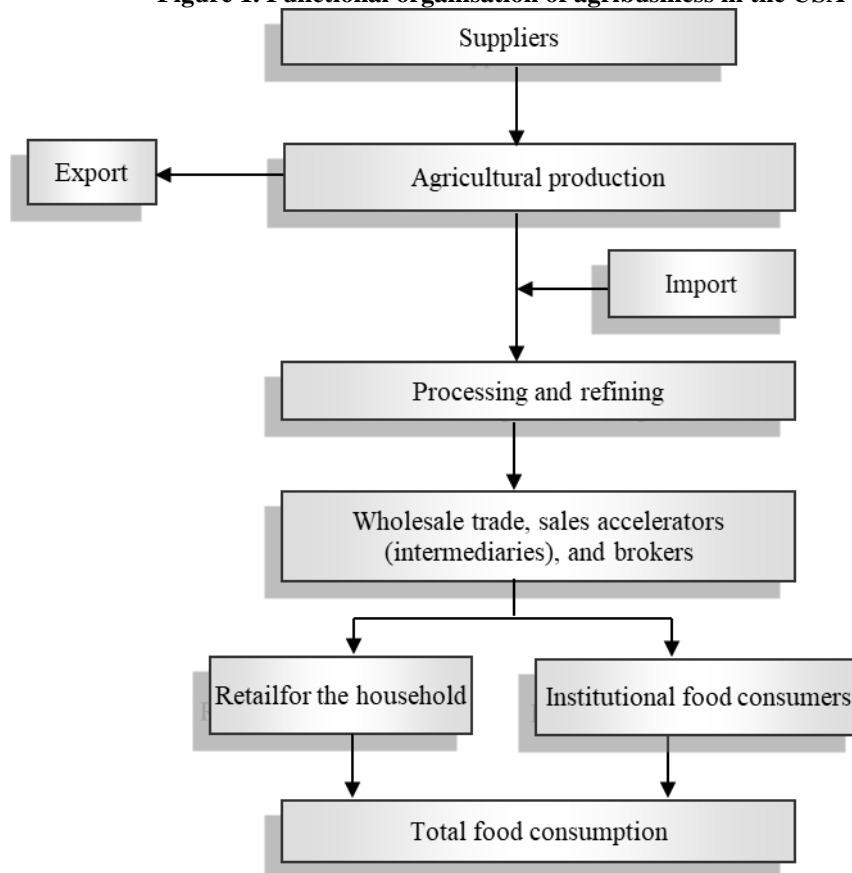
Figure 1. Functional organisation of agribusiness in the USA

Suppliers

Export

Agricultural production

Import

Processing and refining

Wholesale trade, sales accelerators (intermediaries), and brokers

Retailfor the household

Institutional food consumers

Total food consumption